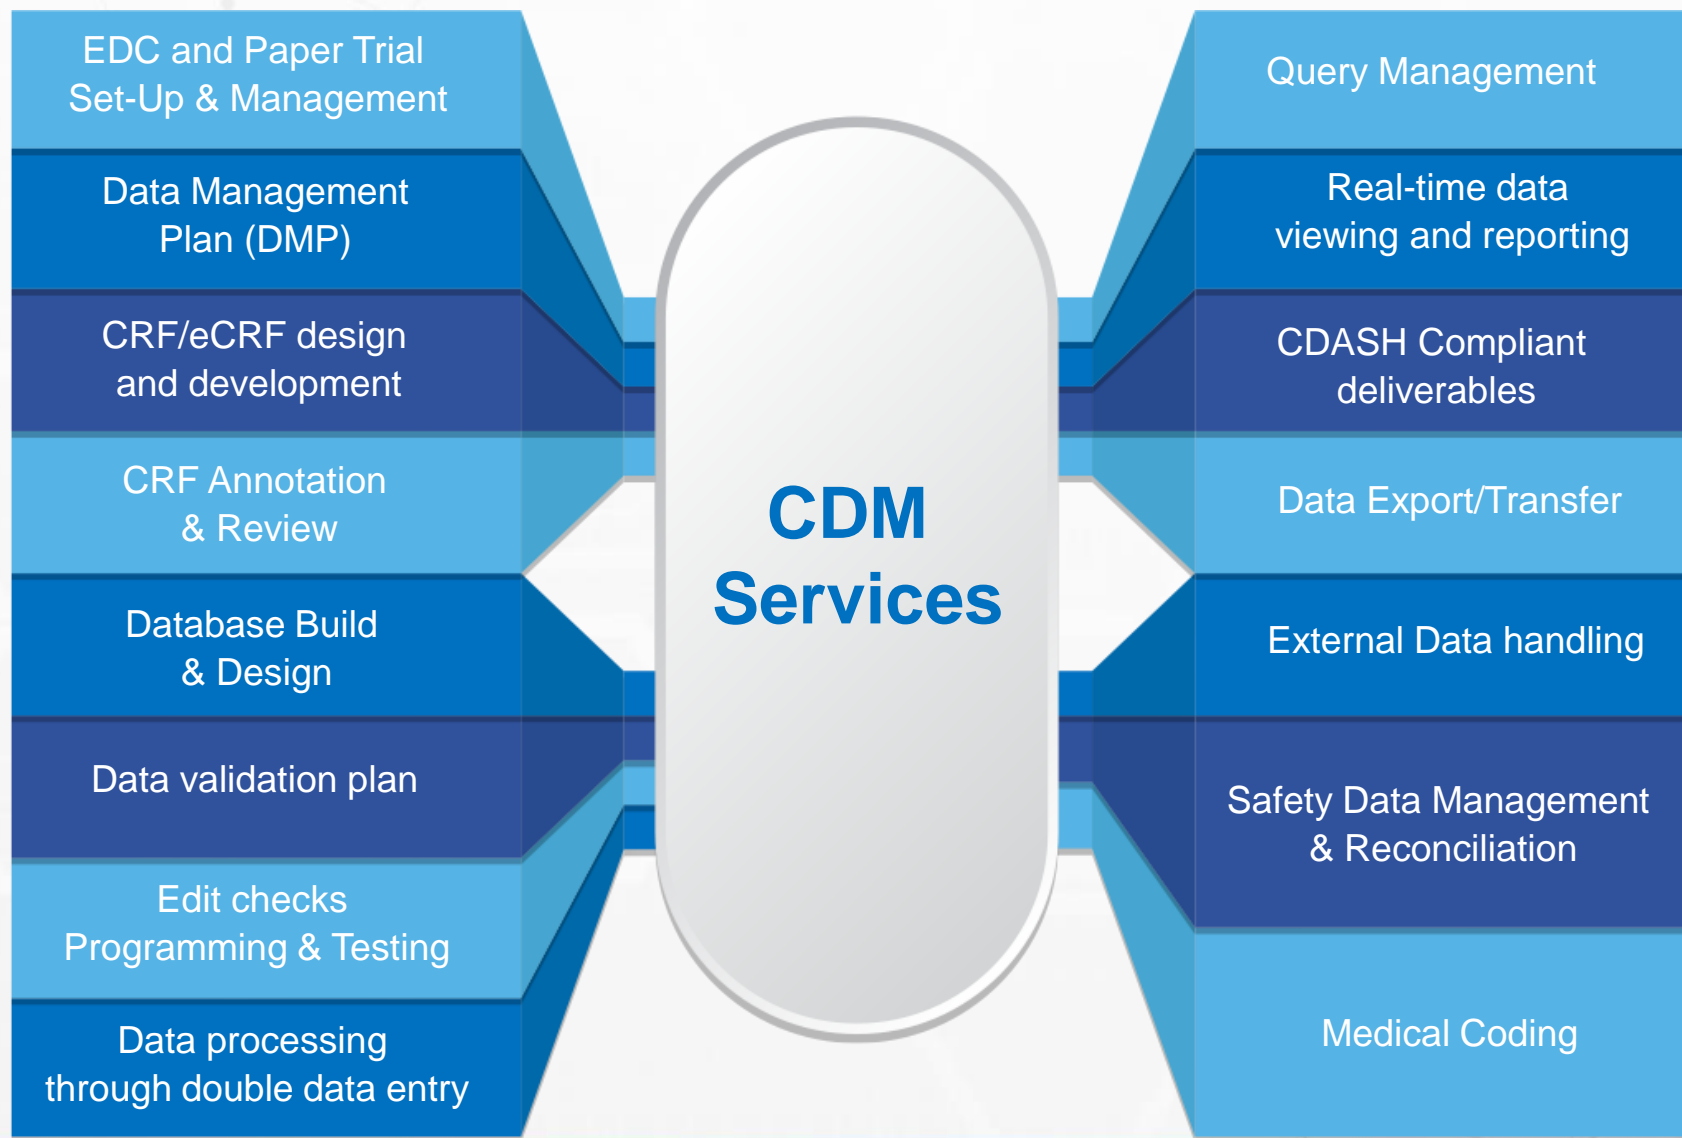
EDC and Paper Trial Set-Up & Management

Data Management Plan (DMP)

CRF/eCRF design and development

CRF Annotation & Review

Database Build & Design

Data validation plan

Edit checks Programming & Testing

Data processing through double data entry

CDM Services

Query Management

Real-time data viewing and reporting

CDASH Compliant deliverables

Data Export/Transfer

External Data handling

Safety Data Management & Reconciliation

Medical Coding